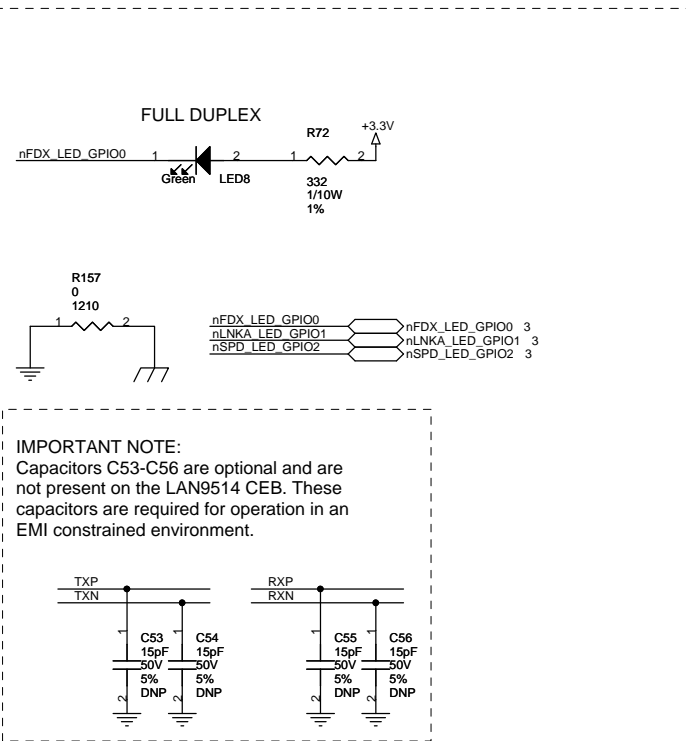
FULL DUPLEX

nFDX_LED_GPIO0 1 Green 2 LED8

R72 +3.3V 1 2 332 1/10W 1%

R157 0 1210 1 2

nFDX_LED_GPIO0
nLNKA_LED_GPIO1
nSPD_LED_GPIO2

nFDX_LED_GPIO0 3
nLNKA_LED_GPIO1 3
nSPD_LED_GPIO2 3

IMPORTANT NOTE:
Capacitors C53-C56 are optional and are not present on the LAN9514 CEB. These capacitors are required for operation in an EMI constrained environment.

TXP
TXN

RXP
RXN

1 C53 15pF 50V 5% DNP 2
1 C54 15pF 50V 5% DNP 2
1 C55 15pF 50V 5% DNP 2
1 C56 15pF 50V 5% DNP 2